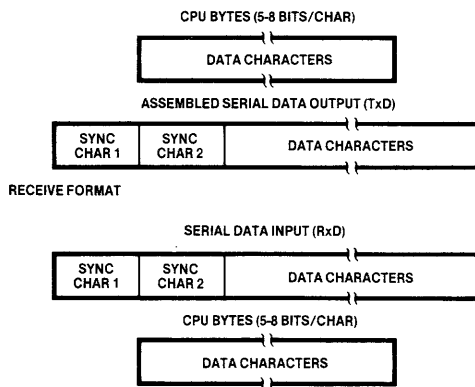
CPU BYTES (5-8 BITS/CHAR)

DATA CHARACTERS

ASSEMBLED SERIAL DATA OUTPUT (TxD)

SYNC CHAR 1

SYNC CHAR 2

DATA CHARACTERS

RECEIVE FORMAT

SERIAL DATA INPUT (RxD)

SYNC CHAR 1

SYNC CHAR 2

DATA CHARACTERS

CPU BYTES (5-8 BITS/CHAR)

DATA CHARACTERS